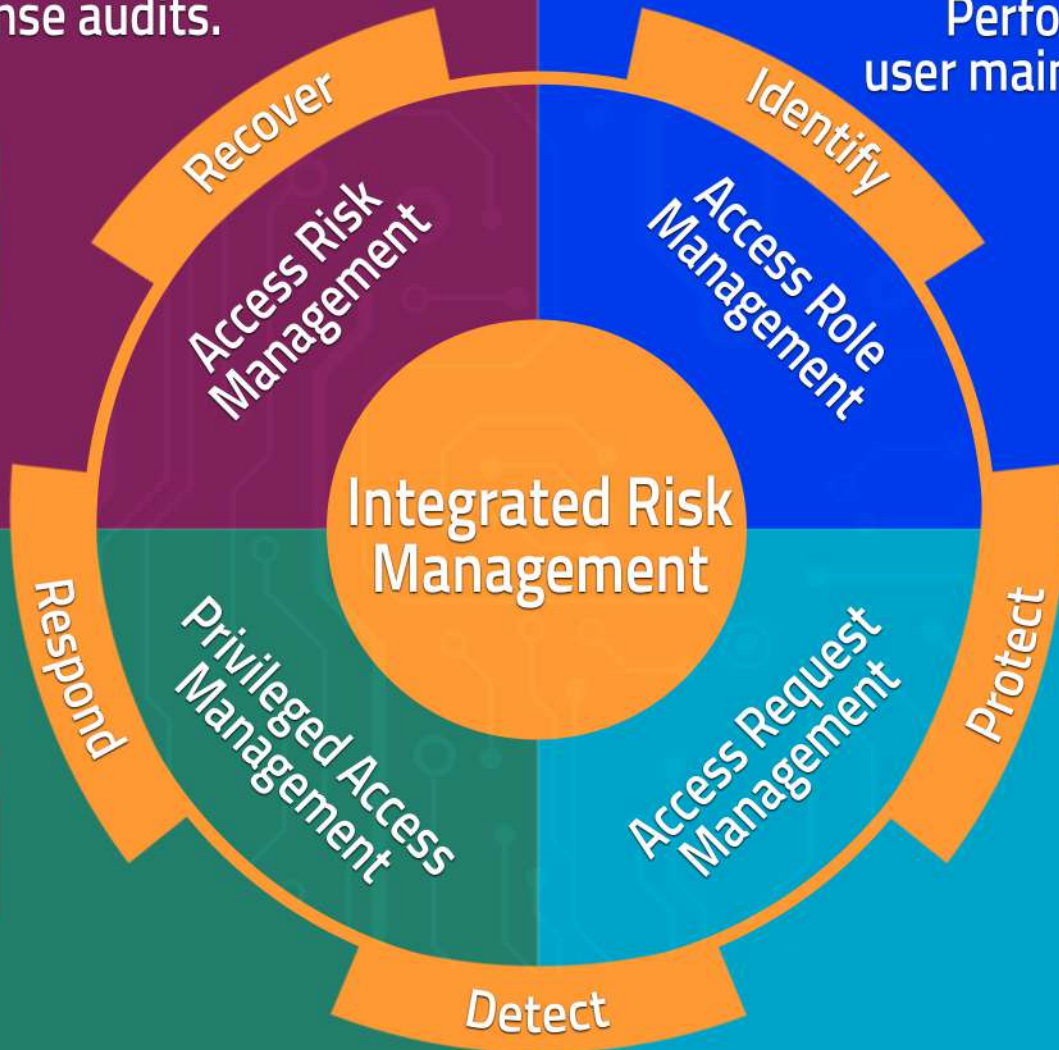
nse audits.

Perfo
user mair

Recover

Identify

Access Risk Management

Access Role Management

Integrated Risk Management

Respond

Protect

Privileged Access Management

Access Request Management

Detect